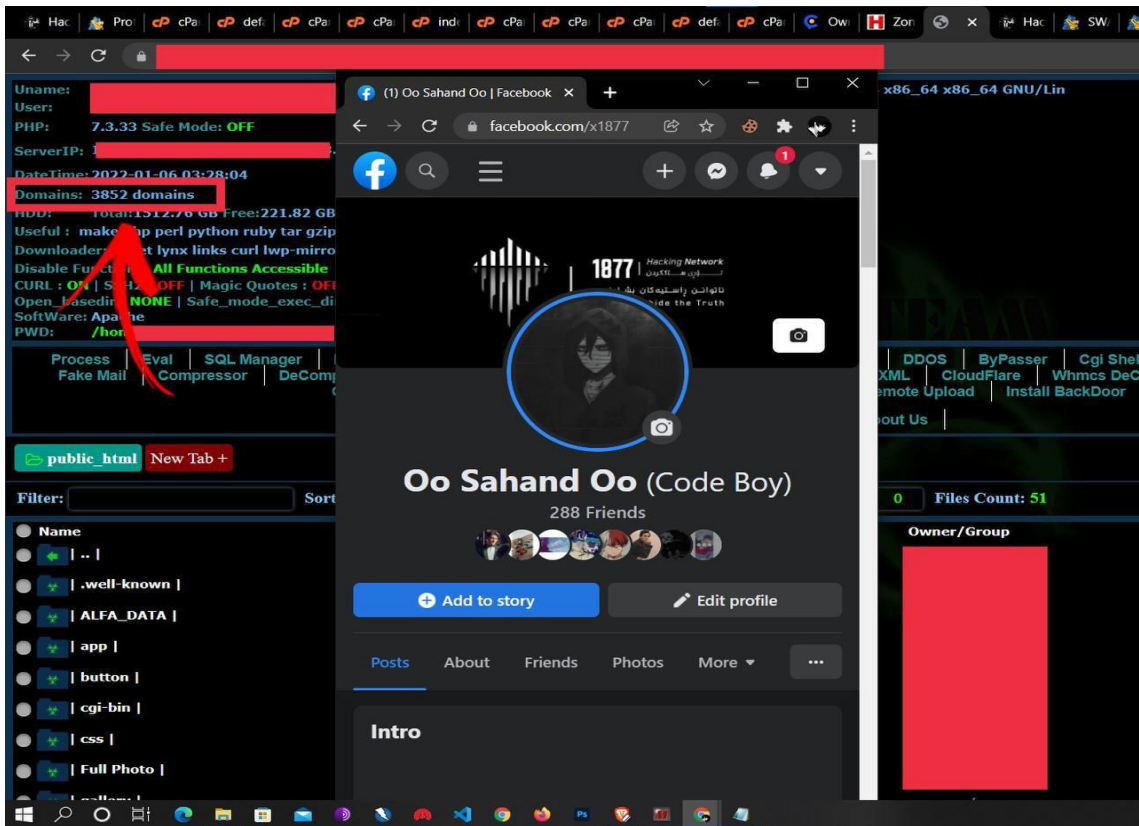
Hac | Pro | cPa | defa | cPa | cPa | inde | cPa | cPa | cPa | defa | cPa | Ow | Zon | × | Hac | SW

Uname:
User:
PHP: 7.3.33 Safe Mode: OFF
ServerIP: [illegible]
DateTime: 2022-01-06 03:28:04
Domains: 3852 domains
HDD: Total:1512.76 GB Free:221.82 GB
Useful : make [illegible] perl python ruby tar gzip
Downloader: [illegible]et lynx links curl lwp-mirro
Disable Functions: All Functions Accessible
CURL : ON | S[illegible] OFF | Magic Quotes : OF
Open_basedir: NONE | Safe_mode_exec_di
SoftWare: Apache
PWD: /hon

x86_64 x86_64 GNU/Lin

Process | Eval | SQL Manager | DDOS | ByPasser | Cgi Shel
Fake Mail | Compressor | DeComp | XML | CloudFlare | Whmcs DeC
emote Upload | Install BackDoor
out Us |

public_html New Tab +
Filter: Sort
0 Files Count: 51
Name
Owner/Group
| .. |
| .well-known |
| ALFA_DATA |
| app |
| button |
| cgi-bin |
| css |
| Full Photo |

(1) Oo Sahand Oo | Facebook ×
facebook.com/x1877
1
1877 Hacking Network
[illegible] Hide the Truth
Oo Sahand Oo (Code Boy)
288 Friends
Add to story
Edit profile
Posts About Friends Photos More ▾ ···
Intro